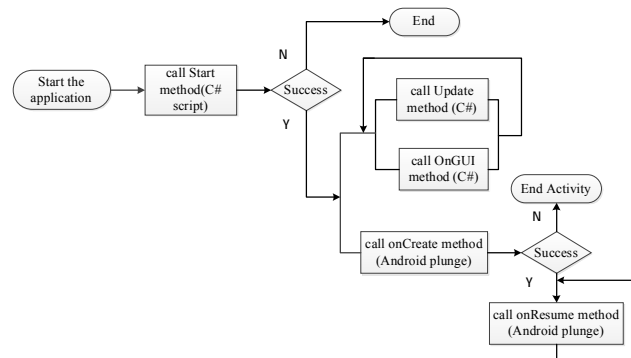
Start the application

call Start method(C# script)

Success

N

End

Y

call Update method (C#)

call OnGUI method (C#)

End Activity

N

call onCreate method (Android plunge)

Success

Y

call onResume method (Android plunge)